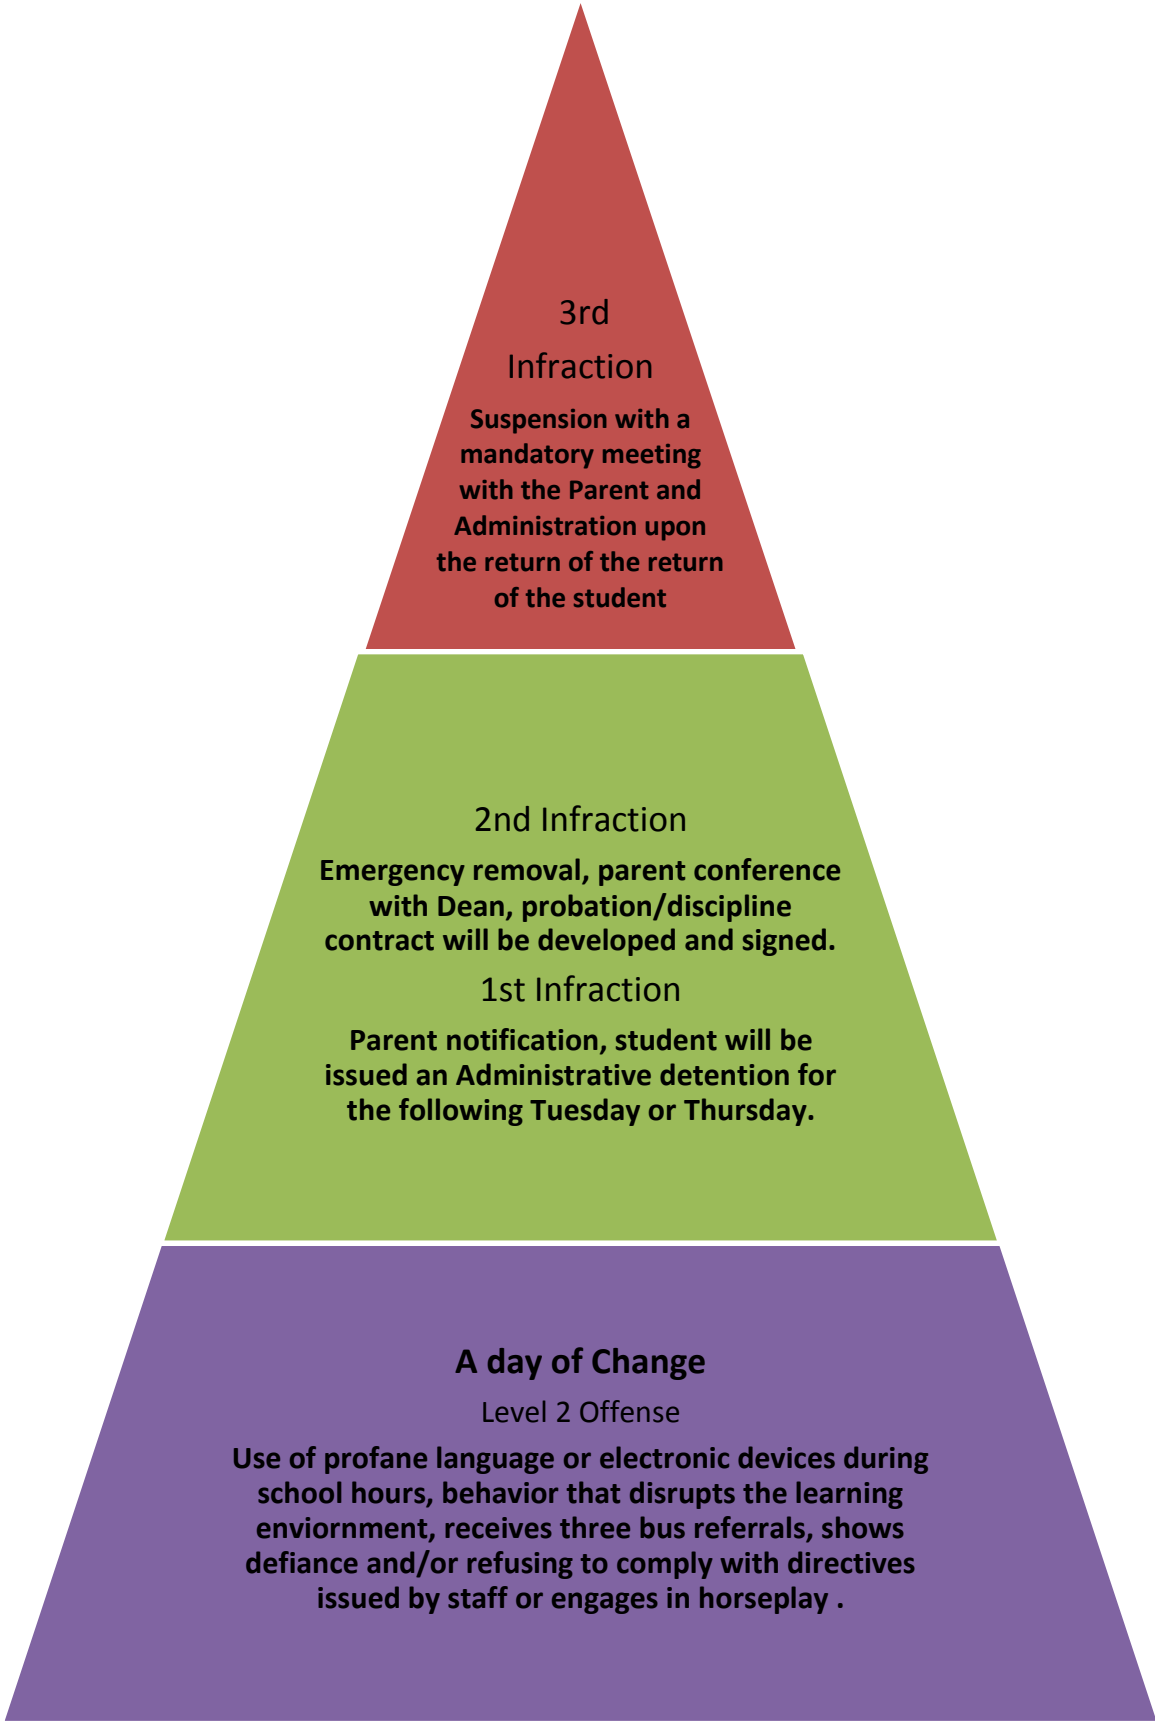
3rd Infraction

Suspension with a mandatory meeting with the Parent and Administration upon the return of the return of the student

2nd Infraction

Emergency removal, parent conference with Dean, probation/discipline contract will be developed and signed.

1st Infraction

Parent notification, student will be issued an Administrative detention for the following Tuesday or Thursday.

A day of Change

Level 2 Offense

Use of profane language or electronic devices during school hours, behavior that disrupts the learning enviornment, receives three bus referrals, shows defiance and/or refusing to comply with directives issued by staff or engages in horseplay .